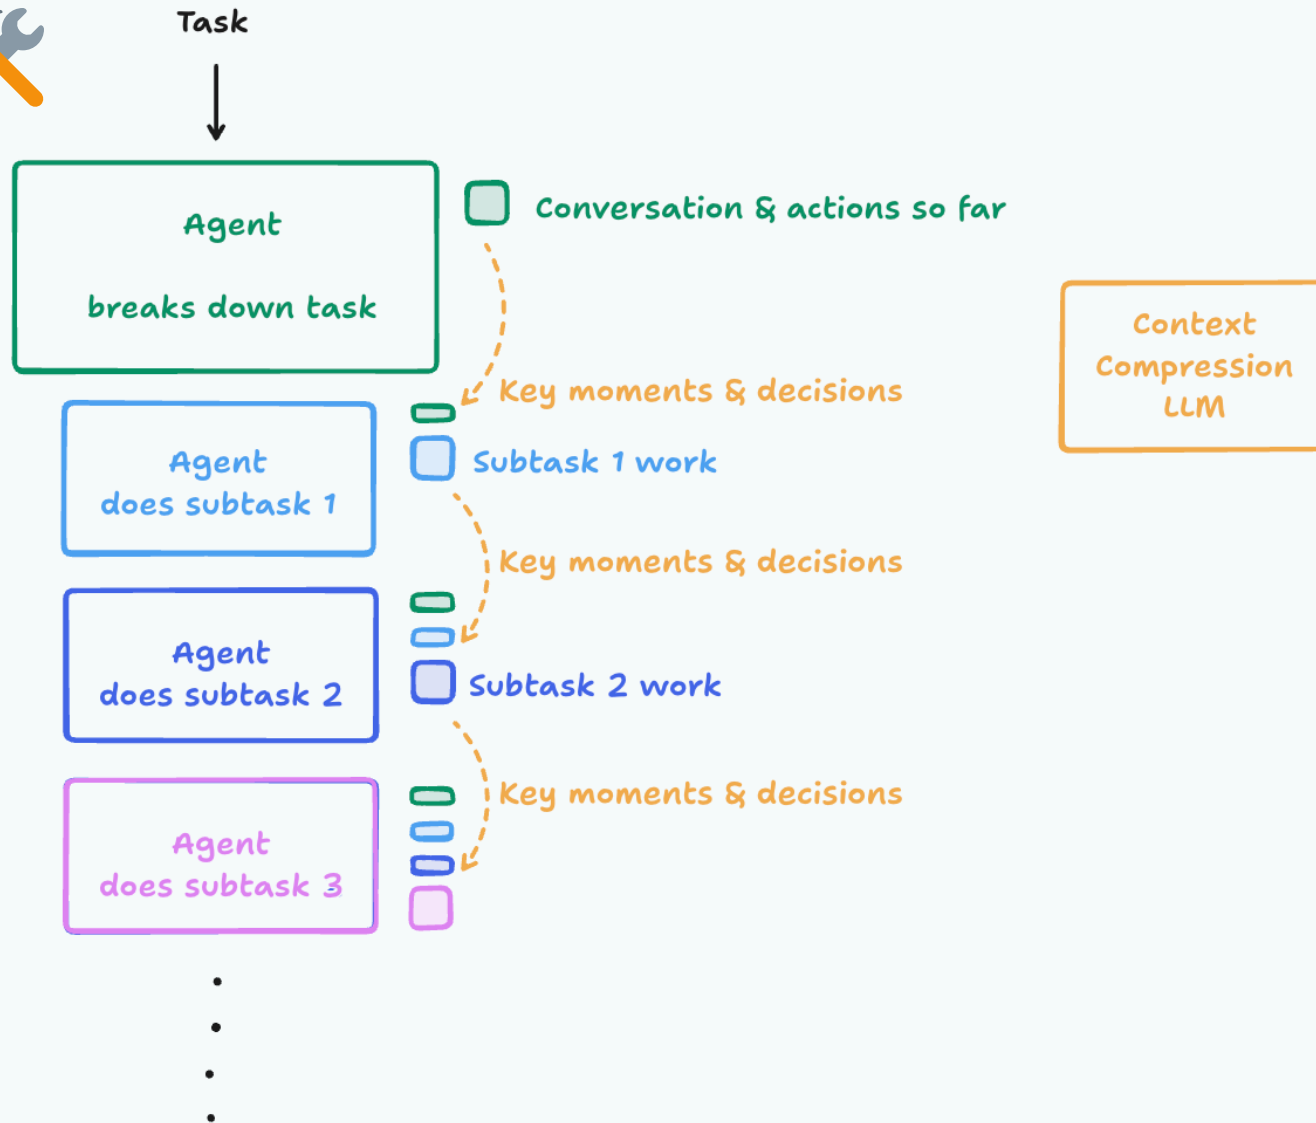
Task

Agent

breaks down task

Conversation & actions so far

Context Compression LLM

Key moments & decisions

Agent does subtask 1

Subtask 1 work

Key moments & decisions

Agent does subtask 2

Subtask 2 work

Key moments & decisions

Agent does subtask 3